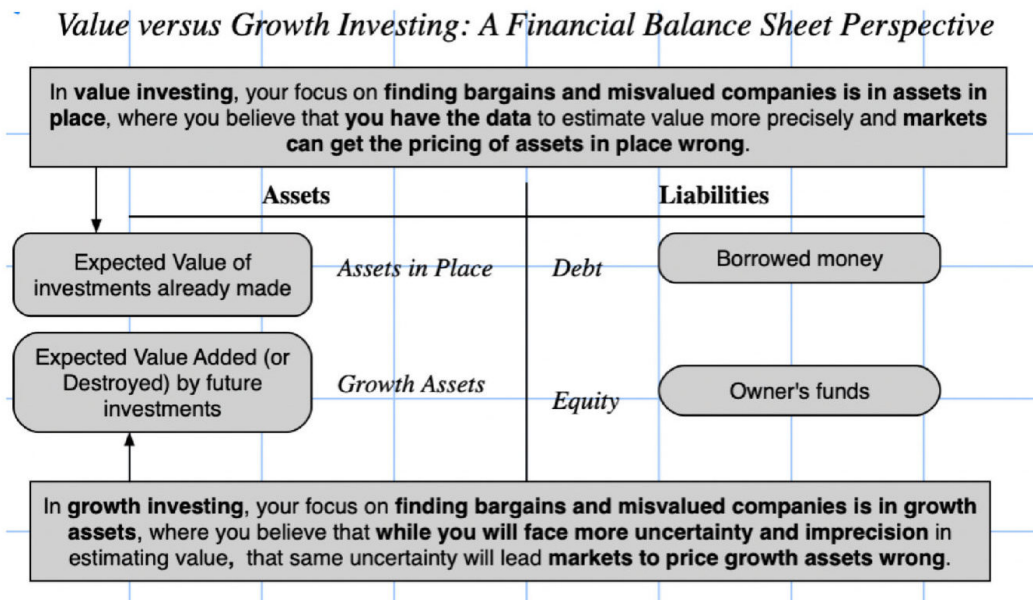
Value versus Growth Investing: A Financial Balance Sheet Perspective

In value investing, your focus on finding bargains and misvalued companies is in assets in place, where you believe that you have the data to estimate value more precisely and markets can get the pricing of assets in place wrong.

| Assets | | | Liabilities |
|---|---|---|---|
| Expected Value of investments already made | Assets in Place | Debt | Borrowed money |
| Expected Value Added (or Destroyed) by future investments | Growth Assets | Equity | Owner's funds |

In growth investing, your focus on finding bargains and misvalued companies is in growth assets, where you believe that while you will face more uncertainty and imprecision in estimating value, that same uncertainty will lead markets to price growth assets wrong.